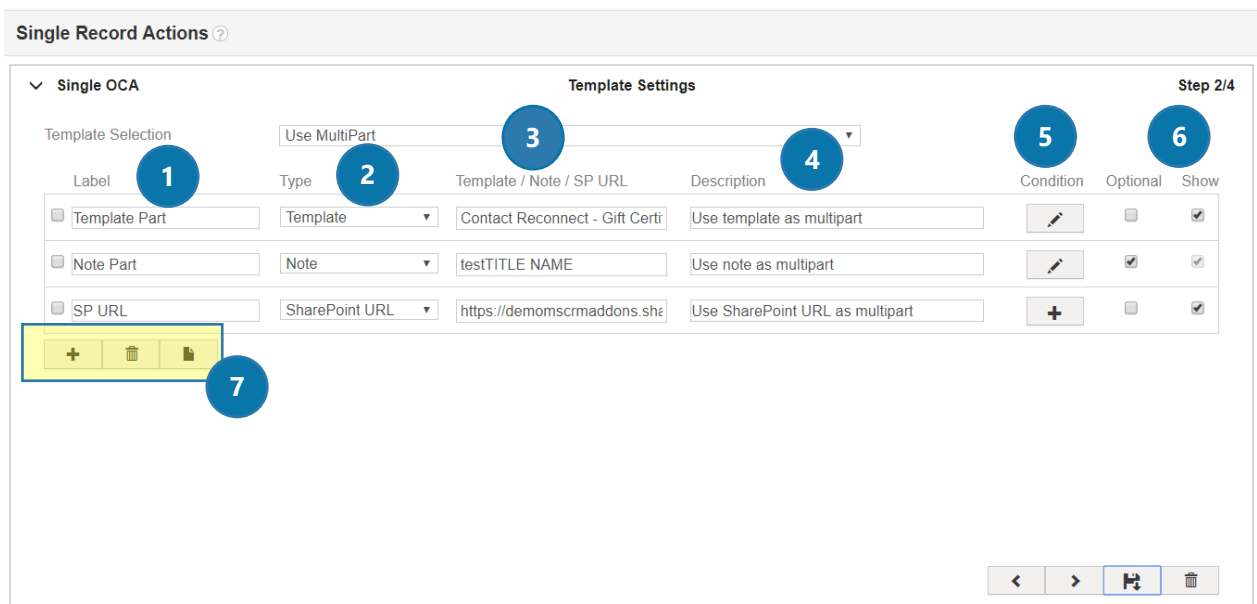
Single Record Actions ?

Single OCA

Template Settings

Step 2/4

Template Selection

Use MultiPart

1 2 3 4 5 6

| Label | Type | Template / Note / SP URL | Description | Condition | Optional | Show |
|---|---|---|---|---|---|---|
| Template Part | Template | Contact Reconnect - Gift Certi | Use template as multipart | | | |
| Note Part | Note | testTITLE NAME | Use note as multipart | | | |
| SP URL | SharePoint URL | https://demomscrmaddons.sha | Use SharePoint URL as multipart | + | | |

+

7